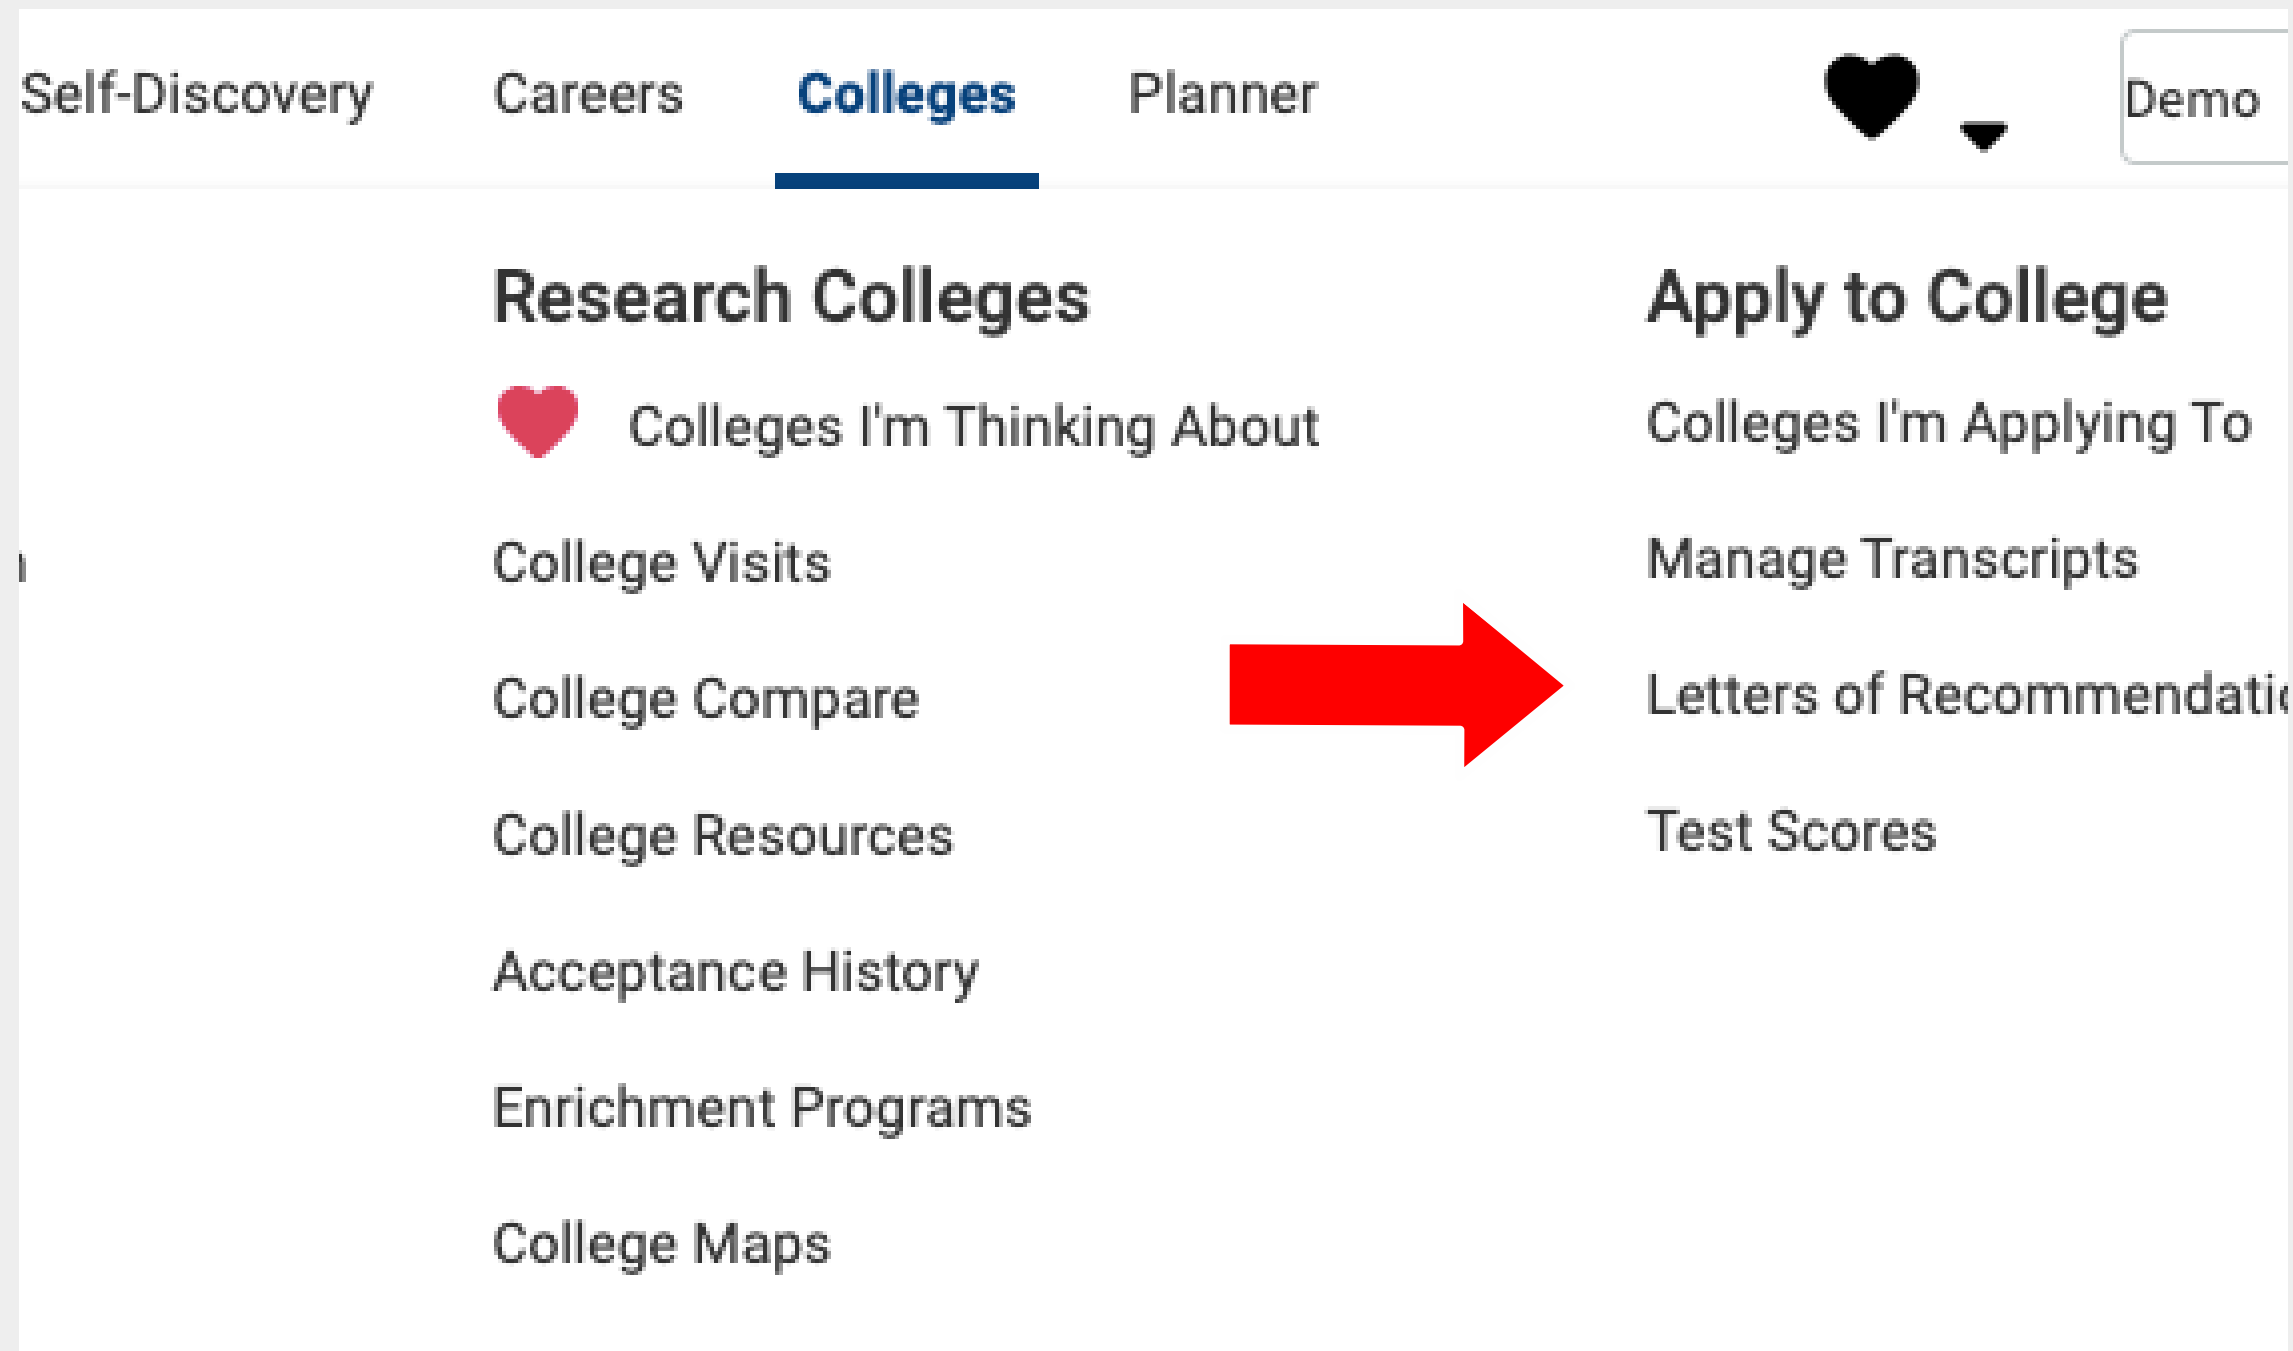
Self-Discovery Careers Colleges Planner

Demo

Research Colleges

Colleges I'm Thinking About

College Visits

College Compare

College Resources

Acceptance History

Enrichment Programs

College Maps

Apply to College

Colleges I'm Applying To

Manage Transcripts

Letters of Recommendati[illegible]

Test Scores